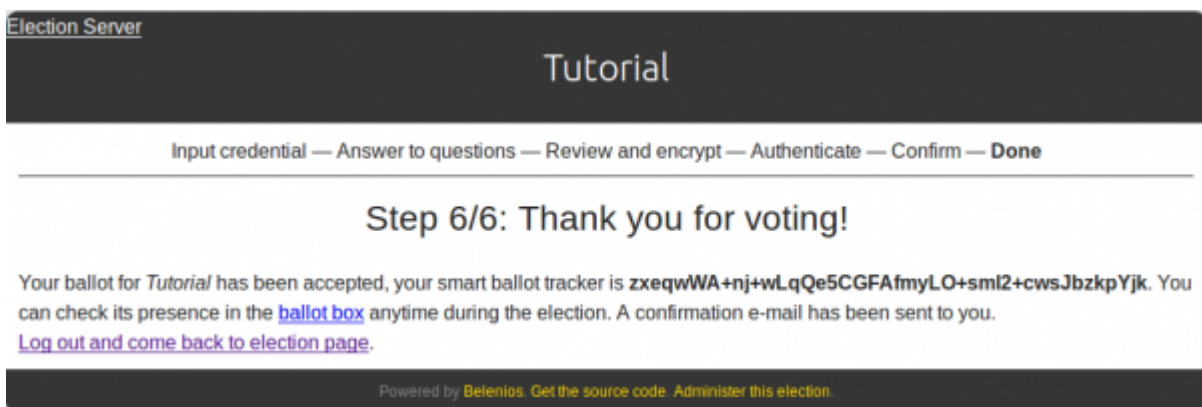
Election Server

Tutorial

Input credential — Answer to questions — Review and encrypt — Authenticate — Confirm — **Done**

Step 6/6: Thank you for voting!

Your ballot for *Tutorial* has been accepted, your smart ballot tracker is **zxeqwWA+nj+wLqQe5CGFAfmyLO+sml2+cwsJbzkpYjk**. You can check its presence in the ballot box anytime during the election. A confirmation e-mail has been sent to you.
Log out and come back to election page.

Powered by Belenios. Get the source code. Administer this election.